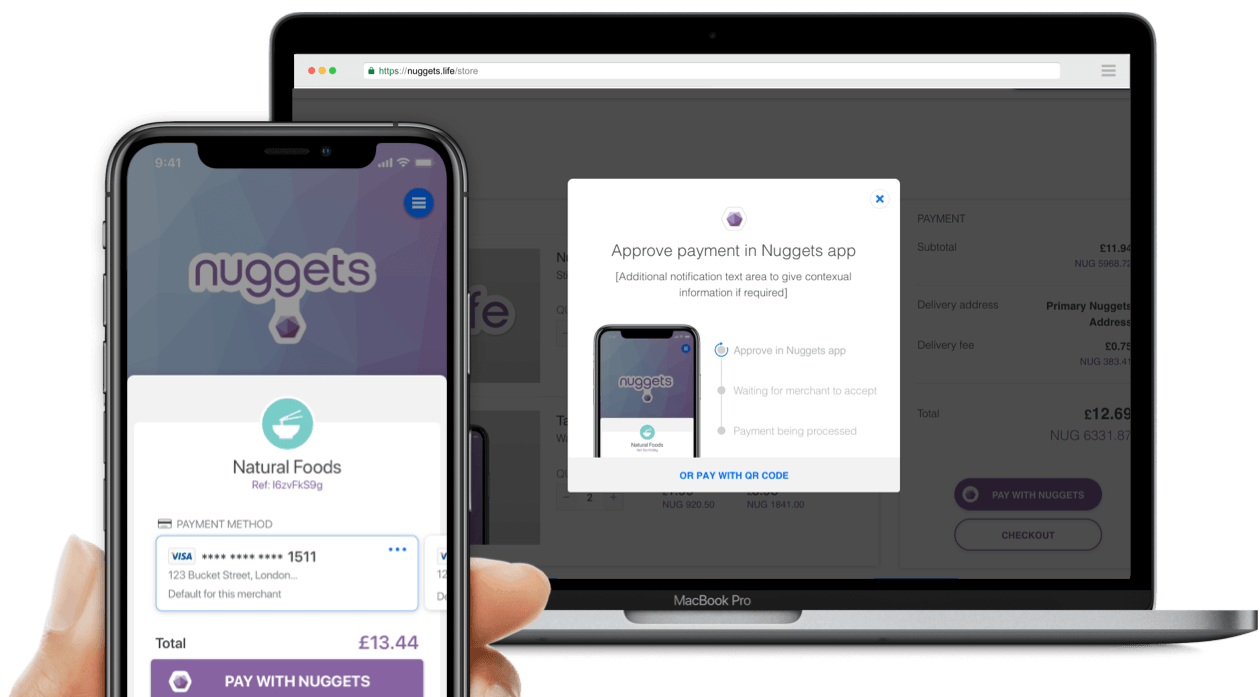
https://nuggets.life/store

Approve payment in Nuggets app

[Additional notification text area to give contexual information if required]

nuggets

Natural Foods

Approve in Nuggets app

Waiting for merchant to accept

Payment being processed

OR PAY WITH QR CODE

PAYMENT

Subtotal £11.94 NUG 5968.72

Delivery address Primary Nuggets Address

Delivery fee £0.75 NUG 383.41

Total £12.69 NUG 6331.87

NUG 920.50 NUG 1841.00

2

PAY WITH NUGGETS

CHECKOUT

MacBook Pro

9:41

nuggets

Natural Foods
Ref: I6zvFkS9g

PAYMENT METHOD

VISA **** **** **** 1511
123 Bucket Street, London...
Default for this merchant

Total £13.44

PAY WITH NUGGETS